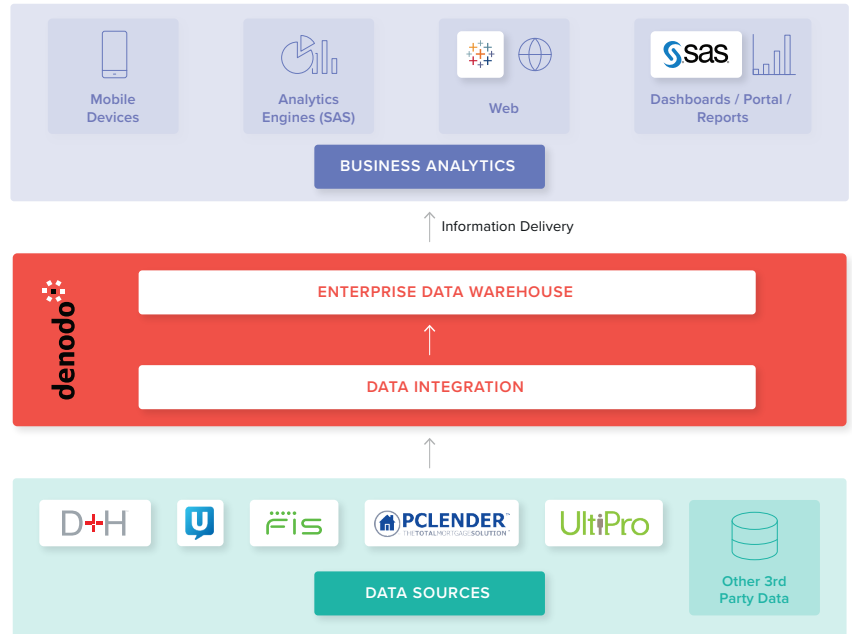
Mobile Devices

Analytics Engines (SAS)

Web

sas

Dashboards / Portal / Reports

BUSINESS ANALYTICS

Information Delivery

denodo

ENTERPRISE DATA WAREHOUSE

DATA INTEGRATION

D+H

U

FIS

PCLENDER THE TOTAL MORTGAGE SOLUTION

UltiPro

DATA SOURCES

Other 3rd Party Data